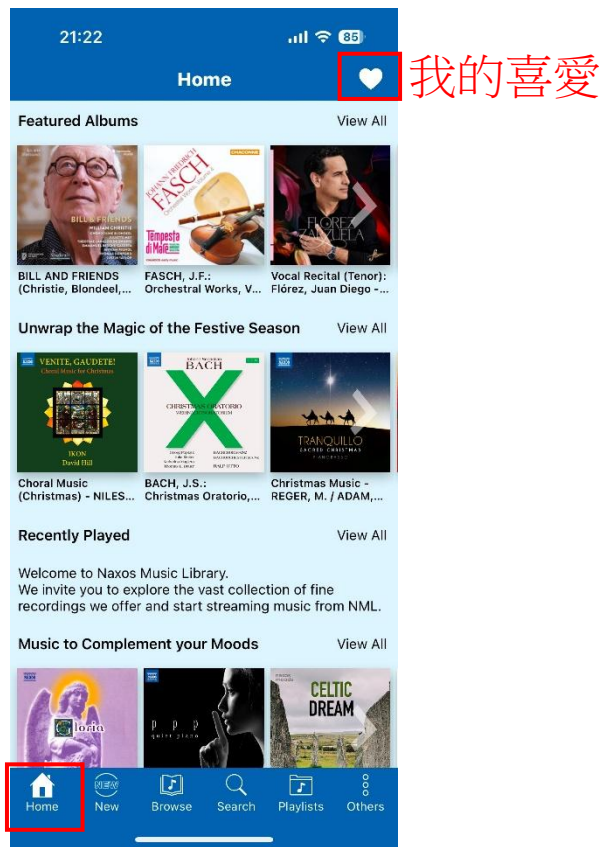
21:22 85

Home

我的喜愛

Featured Albums View All

BILL & FRIENDS WILLIAM CHRISTIE

FASCH

Tempesta di Mare

FLÓREZ ZARZUELA

BILL AND FRIENDS (Christie, Blondeel,...

FASCH, J.F.: Orchestral Works, V...

Vocal Recital (Tenor): Flórez, Juan Diego -...

Unwrap the Magic of the Festive Season View All

VENITE, GAUDETE! Choral Music for Christmas

IKON David Hill

BACH

CHRISTMAS ORATORIO

TRANQUILLO SACRED CHRISTMAS

Choral Music (Christmas) - NILES...

BACH, J.S.: Christmas Oratorio,...

Christmas Music - REGER, M. / ADAM,...

Recently Played View All

Welcome to Naxos Music Library.
We invite you to explore the vast collection of fine recordings we offer and start streaming music from NML.

Music to Complement your Moods View All

Gloria

p p p quiet piano

CELTIC DREAM

Home New Browse Search Playlists Others